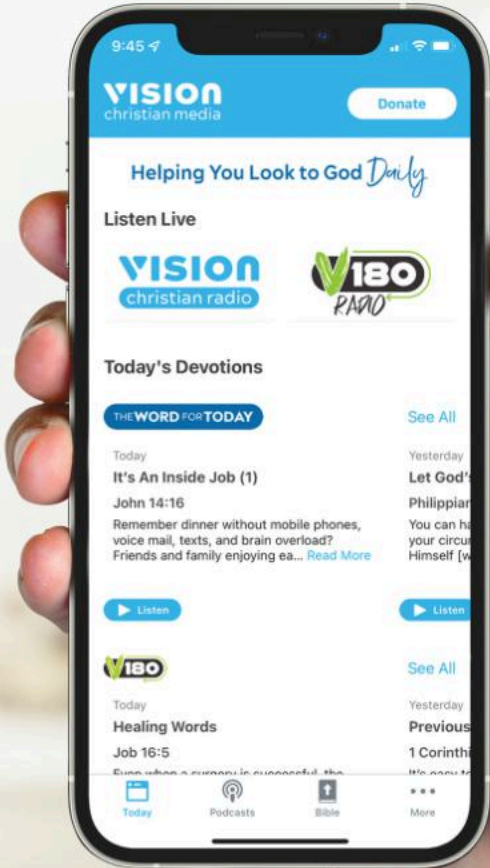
9:45

VISION
christian media

Donate

Helping You Look to God Daily

Listen Live

VISION
christian radio

V180
RADIO

Today's Devotions

THE WORD FOR TODAY

See All

Today
It's An Inside Job (1)
John 14:16
Remember dinner without mobile phones, voice mail, texts, and brain overload? Friends and family enjoying ea... Read More

Yesterday
Let God'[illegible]
Philippian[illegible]
You can ha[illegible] your circu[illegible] Himself [w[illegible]

Listen

Listen

V180

See All

Today
Healing Words
Job 16:5
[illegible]

Yesterday
Previous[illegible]
1 Corinth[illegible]
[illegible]

Today
Podcasts
Bible
More